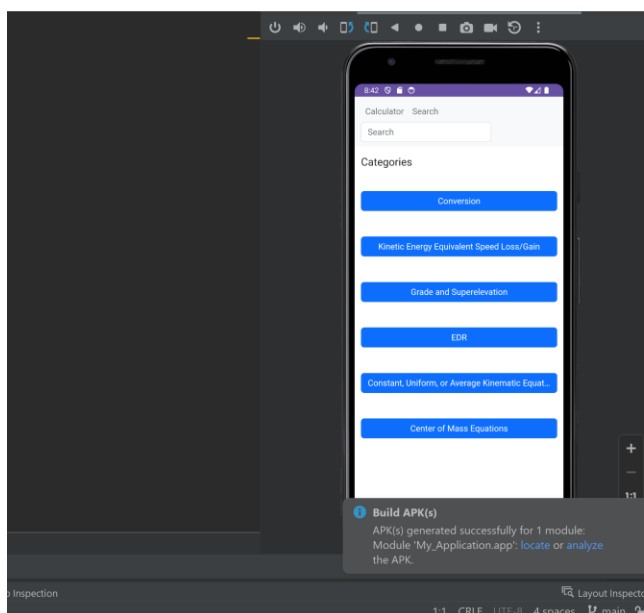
8:42

Calculator Search

Search

Categories

Conversion

Kinetic Energy Equivalent Speed Loss/Gain

Grade and Superelevation

EDR

Constant, Uniform, or Average Kinematic Equat...

Center of Mass Equations

+

1:1

Build APK(s)

APK(s) generated successfully for 1 module: Module 'My_Application.app': locate or analyze the APK.

Inspection

Layout Inspecto

1:1 CRLF UTF-8 4 spaces main